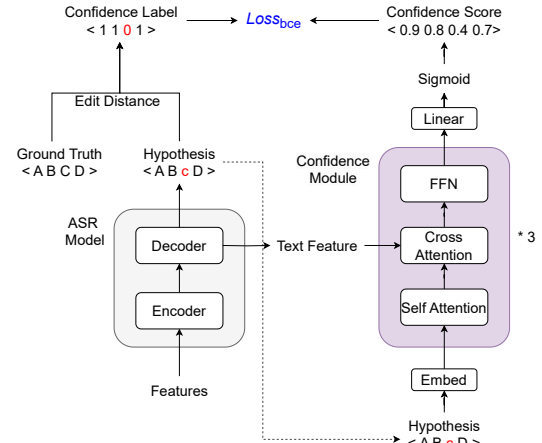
Confidence Label
< 1 1 0 1 >

$Loss_{bce}$

Confidence Score
< 0.9 0.8 0.4 0.7>

Sigmoid

Linear

Edit Distance

Ground Truth
< A B C D >

Hypothesis
< A B c D >

Confidence Module

FFN

Cross Attention

* 3

ASR Model

Decoder

Text Feature

Encoder

Self Attention

Embed

Features

Hypothesis
< A B c D >